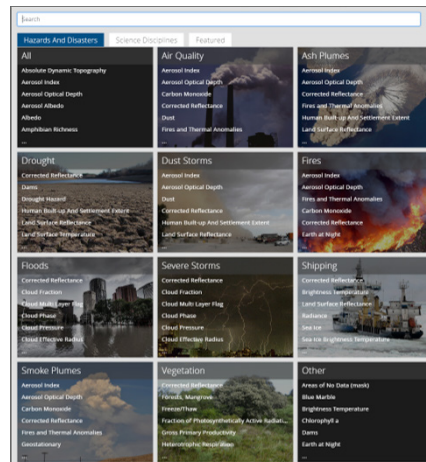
Search

Hazards And Disasters | Science Disciplines | Featured

All
Absolute Dynamic Topography
Aerosol Index
Aerosol Optical Depth
Aerosol Albedo
Albedo
Amphibian Richness
...

Air Quality
Aerosol Index
Aerosol Optical Depth
Carbon Monoxide
Corrected Reflectance
Dust
Fires and Thermal Anomalies
...

Ash Plumes
Aerosol Index
Aerosol Optical Depth
Corrected Reflectance
Fires and Thermal Anomalies
Human Built-up And Settlement Extent
Land Surface Reflectance
...

Drought
Corrected Reflectance
Dams
Drought Hazard
Human Built-up And Settlement Extent
Land Surface Reflectance
Land Surface Temperature
...

Dust Storms
Aerosol Index
Aerosol Optical Depth
Dust
Corrected Reflectance
Human Built-up And Settlement Extent
Land Surface Reflectance
...

Fires
Aerosol Index
Aerosol Optical Depth
Fires and Thermal Anomalies
Carbon Monoxide
Corrected Reflectance
Earth at Night
...

Floods
Corrected Reflectance
Cloud Fraction
Cloud Multi Layer Flag
Cloud Phase
Cloud Pressure
Cloud Effective Radius
...

Severe Storms
Corrected Reflectance
Cloud Fraction
Cloud Multi Layer Flag
Cloud Phase
Cloud Pressure
Cloud Effective Radius
...

Shipping
Corrected Reflectance
Brightness Temperature
Land Surface Reflectance
Radiance
Sea Ice
Sea Ice Brightness Temperature
...

Smoke Plumes
Aerosol Index
Aerosol Optical Depth
Carbon Monoxide
Corrected Reflectance
Fires and Thermal Anomalies
Geostationary
...

Vegetation
Corrected Reflectance
Forests, Mangrove
Freeze/Thaw
Fraction of Photosynthetically Active Radiati...
Gross Primary Productivity
Heterotrophic Respiration
...

Other
Areas of No Data (mask)
Blue Marble
Brightness Temperature
Chlorophyll a
Dams
Earth at Night
...